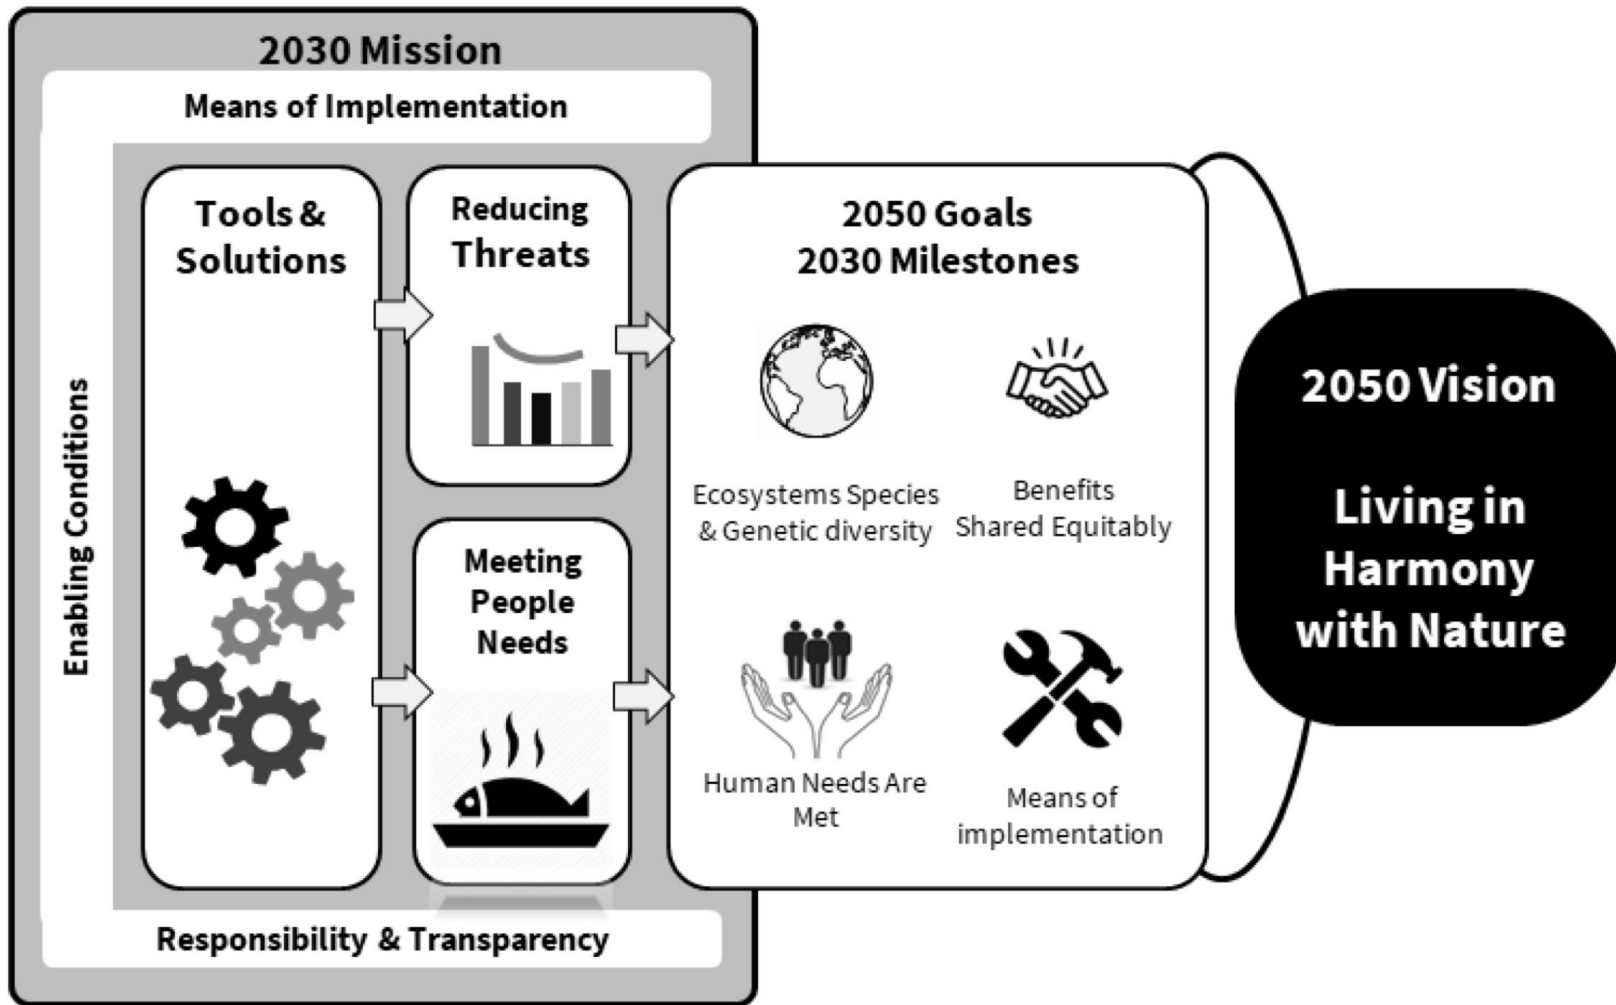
2030 Mission

Means of Implementation

Enabling Conditions

Tools & Solutions

Reducing Threats

Meeting People Needs

2050 Goals
2030 Milestones

Ecosystems Species & Genetic diversity

Benefits Shared Equitably

Human Needs Are Met

Means of implementation

Responsibility & Transparency

2050 Vision

Living in Harmony with Nature